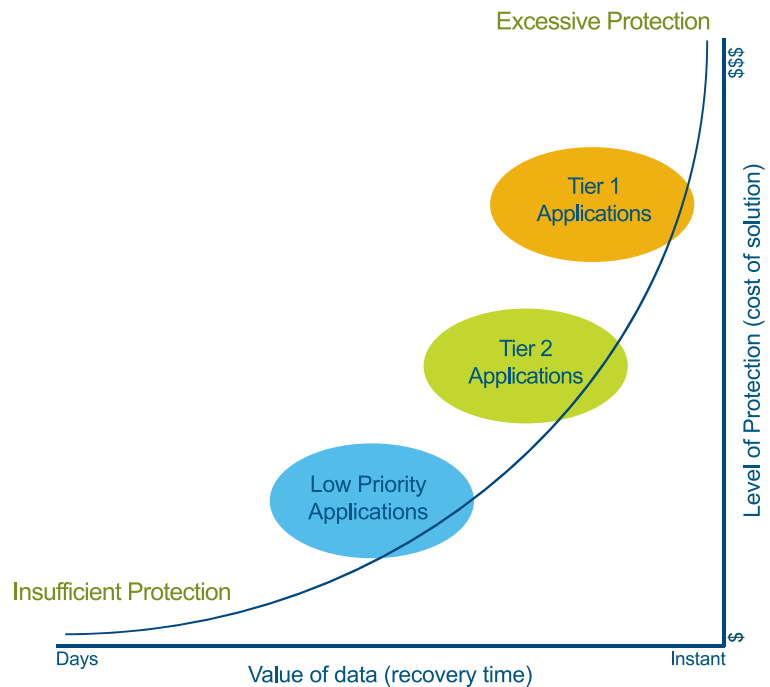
Excessive Protection

Tier 1
Applications

Tier 2
Applications

Low Priority
Applications

Insufficient Protection

$$$

Level of Protection (cost of solution)

$

Days

Instant

Value of data (recovery time)